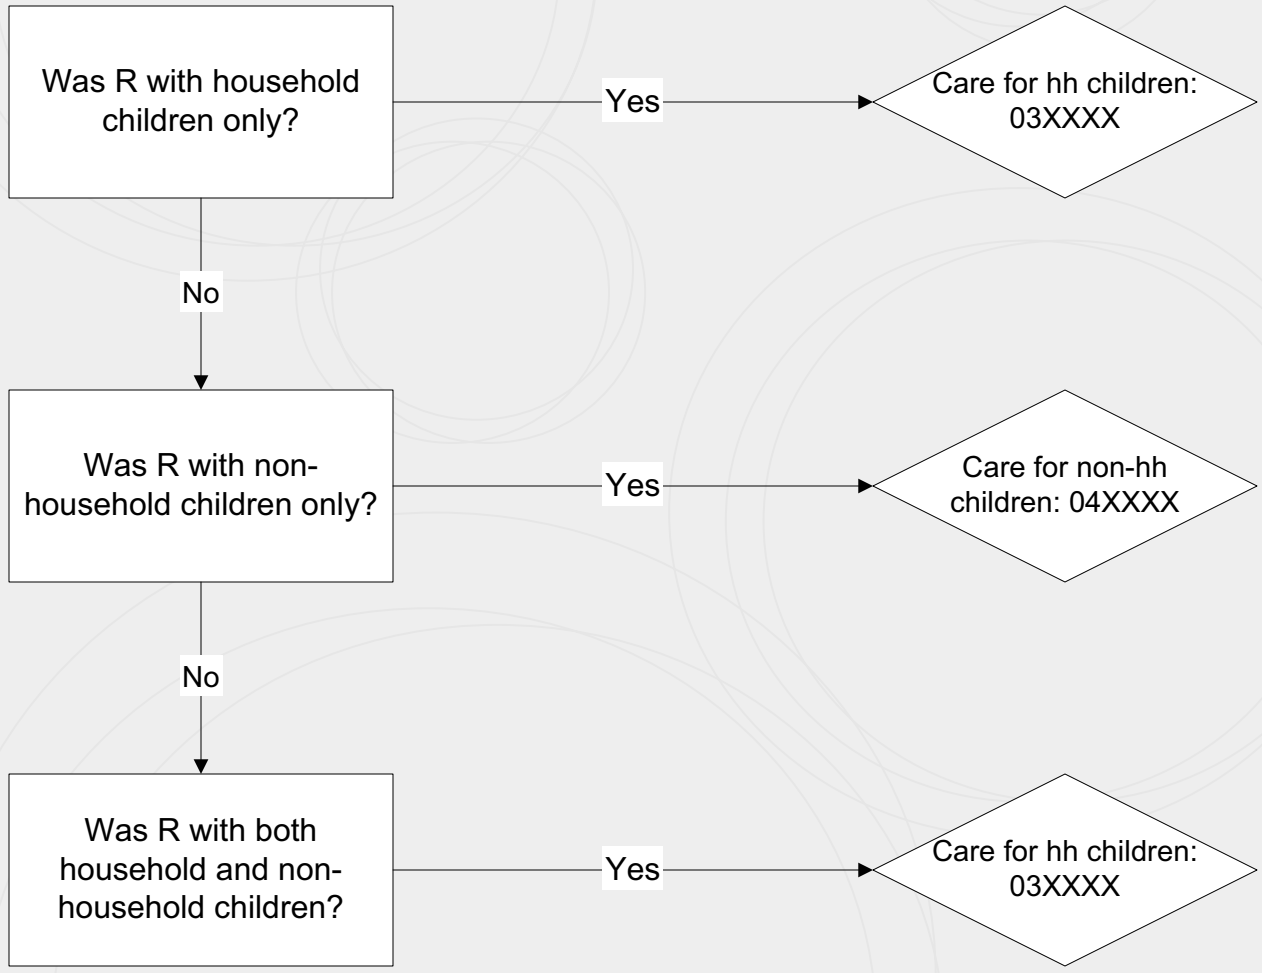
Was R with household children only?

Yes

Care for hh children: 03XXXX

No

Was R with non-household children only?

Yes

Care for non-hh children: 04XXXX

No

Was R with both household and non-household children?

Yes

Care for hh children: 03XXXX